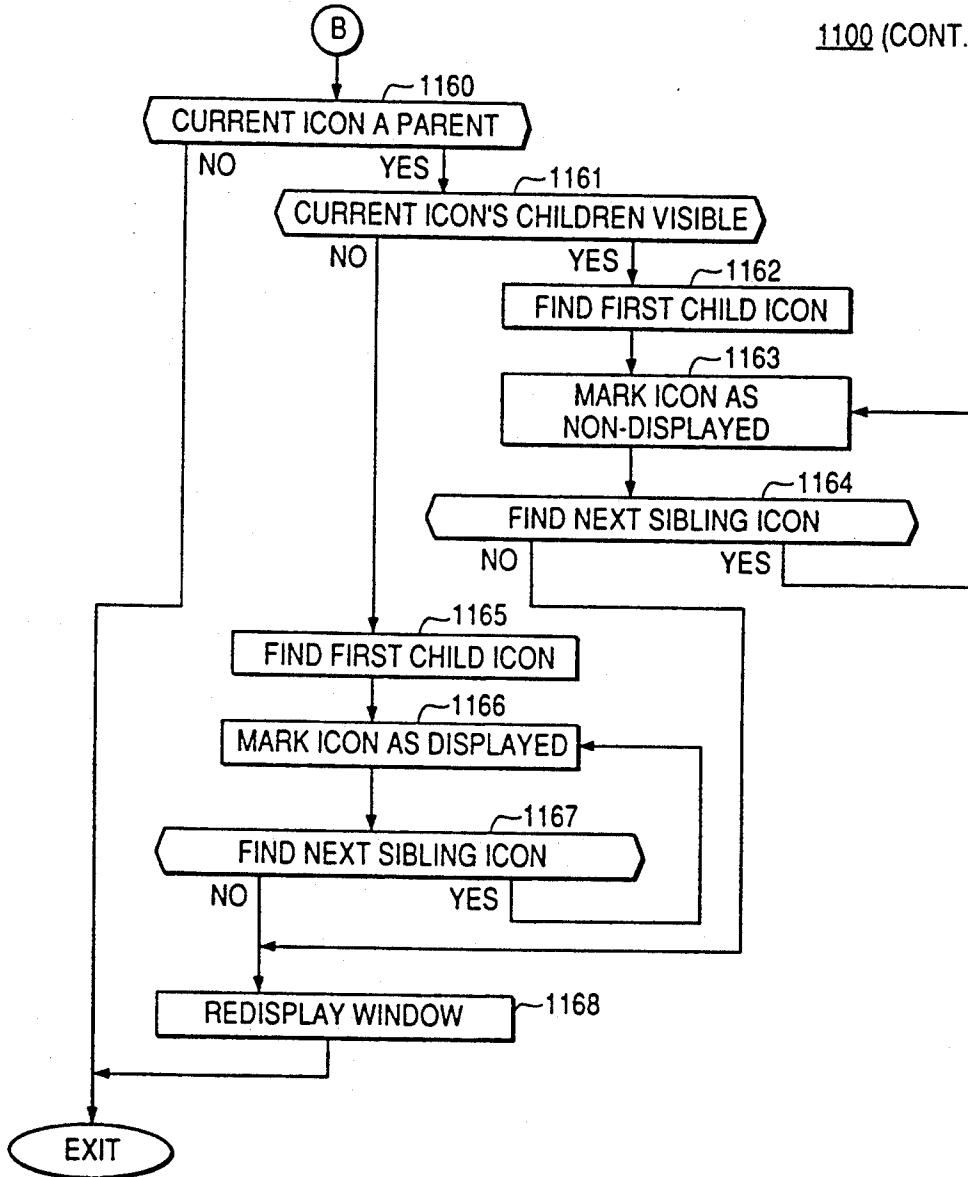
B

1100 (CONT.

1160
CURRENT ICON A PARENT
NO
YES

1161
CURRENT ICON'S CHILDREN VISIBLE
NO
YES

1162
FIND FIRST CHILD ICON

1163
MARK ICON AS NON-DISPLAYED

1164
FIND NEXT SIBLING ICON
NO
YES

1165
FIND FIRST CHILD ICON

1166
MARK ICON AS DISPLAYED

1167
FIND NEXT SIBLING ICON
NO
YES

REDISPLAY WINDOW
1168

EXIT